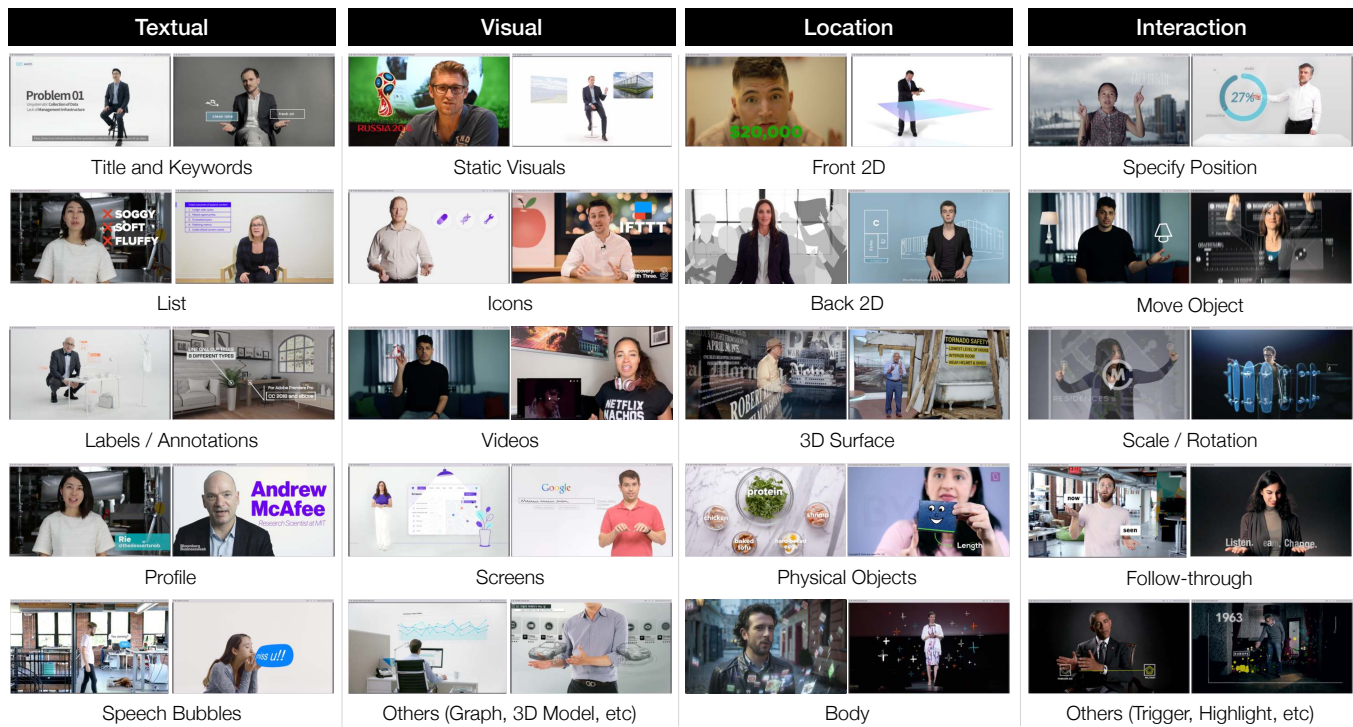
Textual

Problem 01

Title and Keywords

SOGGY
SOFT
FLUFFY

List

8 DIFFERENT TYPES

CC 2018 and above

Labels / Annotations

Rie

Andrew McAfee
Research Scientist at MIT

Profile

miss u!!

Speech Bubbles

Visual

RUSSIA 2018

Static Visuals

IFTTT

Icons

NETFLIX NACHOS

Videos

Google

Screens

Others (Graph, 3D Model, etc)

Location

$20,000

Front 2D

Back 2D

TORNADO SAFETY

3D Surface

protein
chicken
baked tofu

Length

Physical Objects

Body

Interaction

27%

Specify Position

Move Object

Scale / Rotation

now
seen

Listen. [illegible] Change.

Follow-through

1963

Others (Trigger, Highlight, etc)